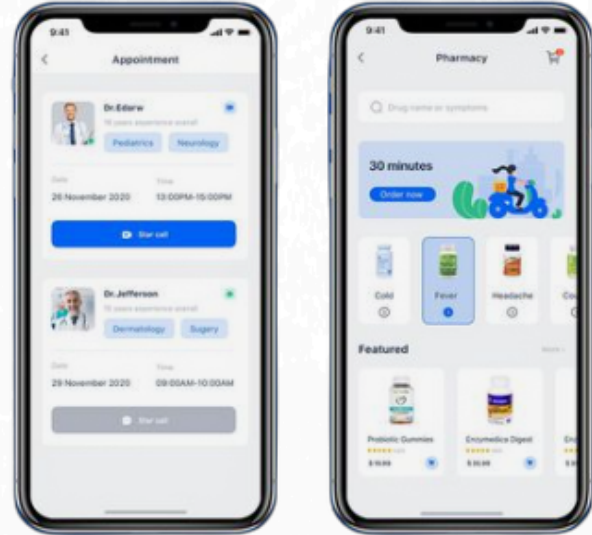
9:41

Appointment

Dr.Edarw

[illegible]

Pediatrics Neurology

Date
26 November 2020

Time
13:00PM-15:00PM

Star call

Dr.Jefferson

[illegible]

Dermatology Sugery

Date
29 November 2020

Time
09:00AM-10:00AM

Star call

9:41

Pharmacy

Drug name or symptoms

30 minutes

Order now

Cold

Fever

Headache

Co

Featured

More

Probiotic Gummies

$ 10.99

Enzymedica Digest

$ 33.99

En

$ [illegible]